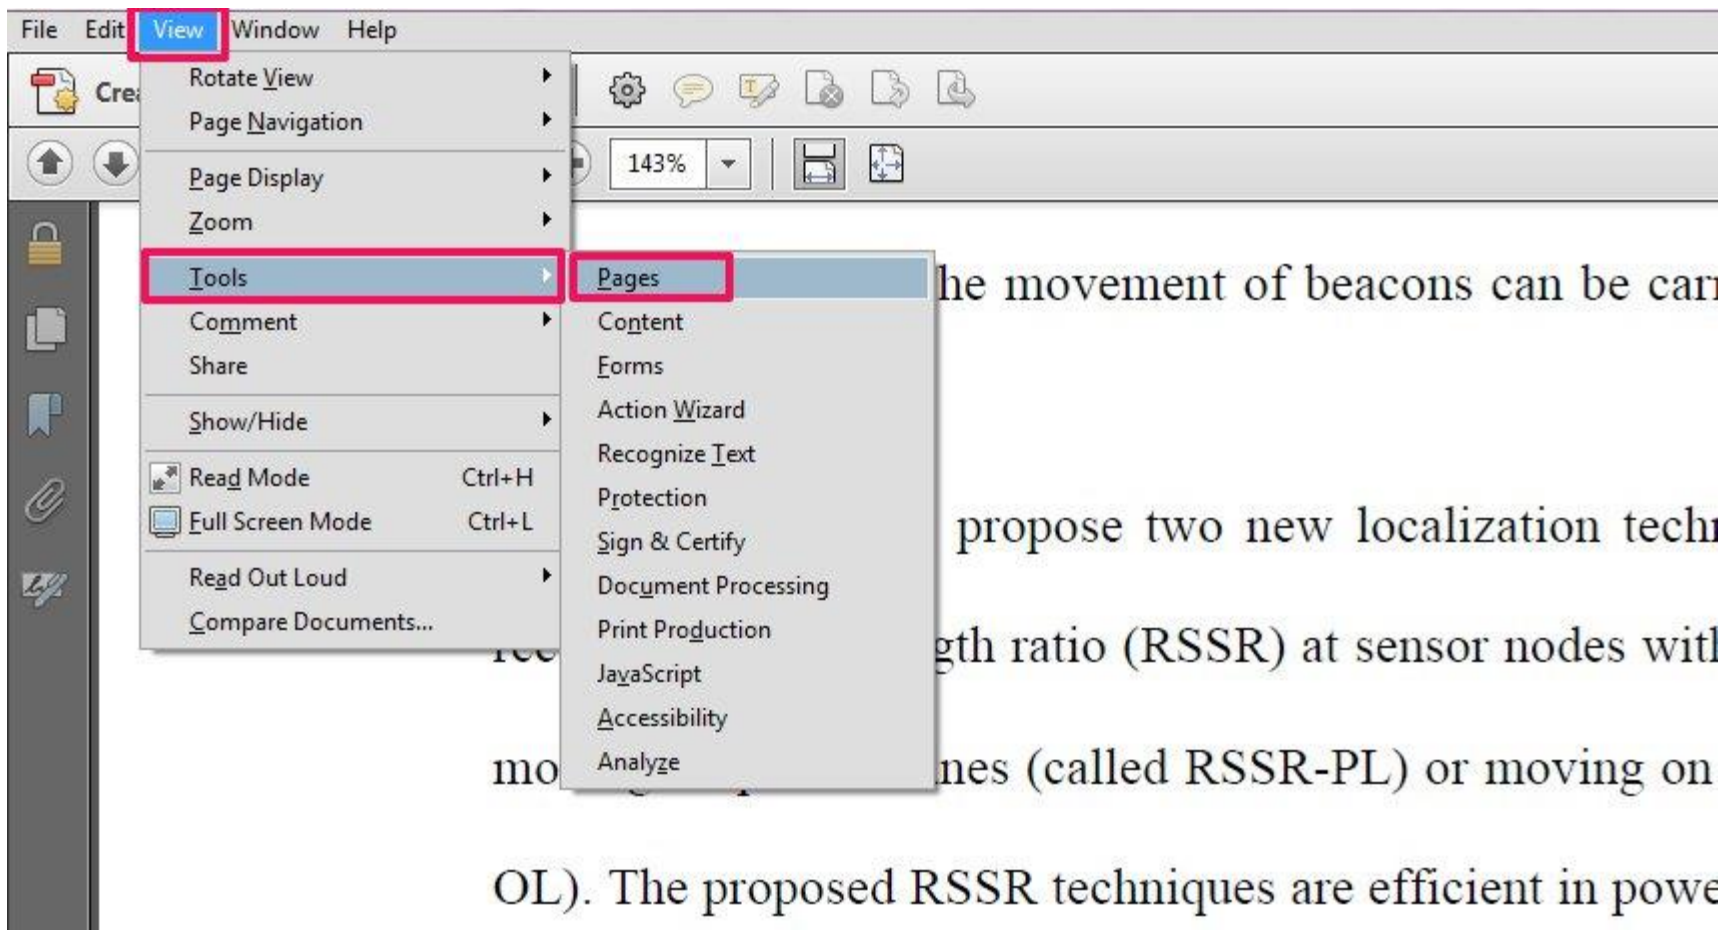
File Edit View Window Help

Crea

143%

Rotate View
Page Navigation
Page Display
Zoom
Tools
Comment
Share
Show/Hide
Read Mode Ctrl+H
Full Screen Mode Ctrl+L
Read Out Loud
Compare Documents...

Pages
Content
Forms
Action Wizard
Recognize Text
Protection
Sign & Certify
Document Processing
Print Production
JavaScript
Accessibility
Analyze

he movement of beacons can be car

propose two new localization tech

re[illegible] gth ratio (RSSR) at sensor nodes wit

mo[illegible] nes (called RSSR-PL) or moving on

OL). The proposed RSSR techniques are efficient in powe